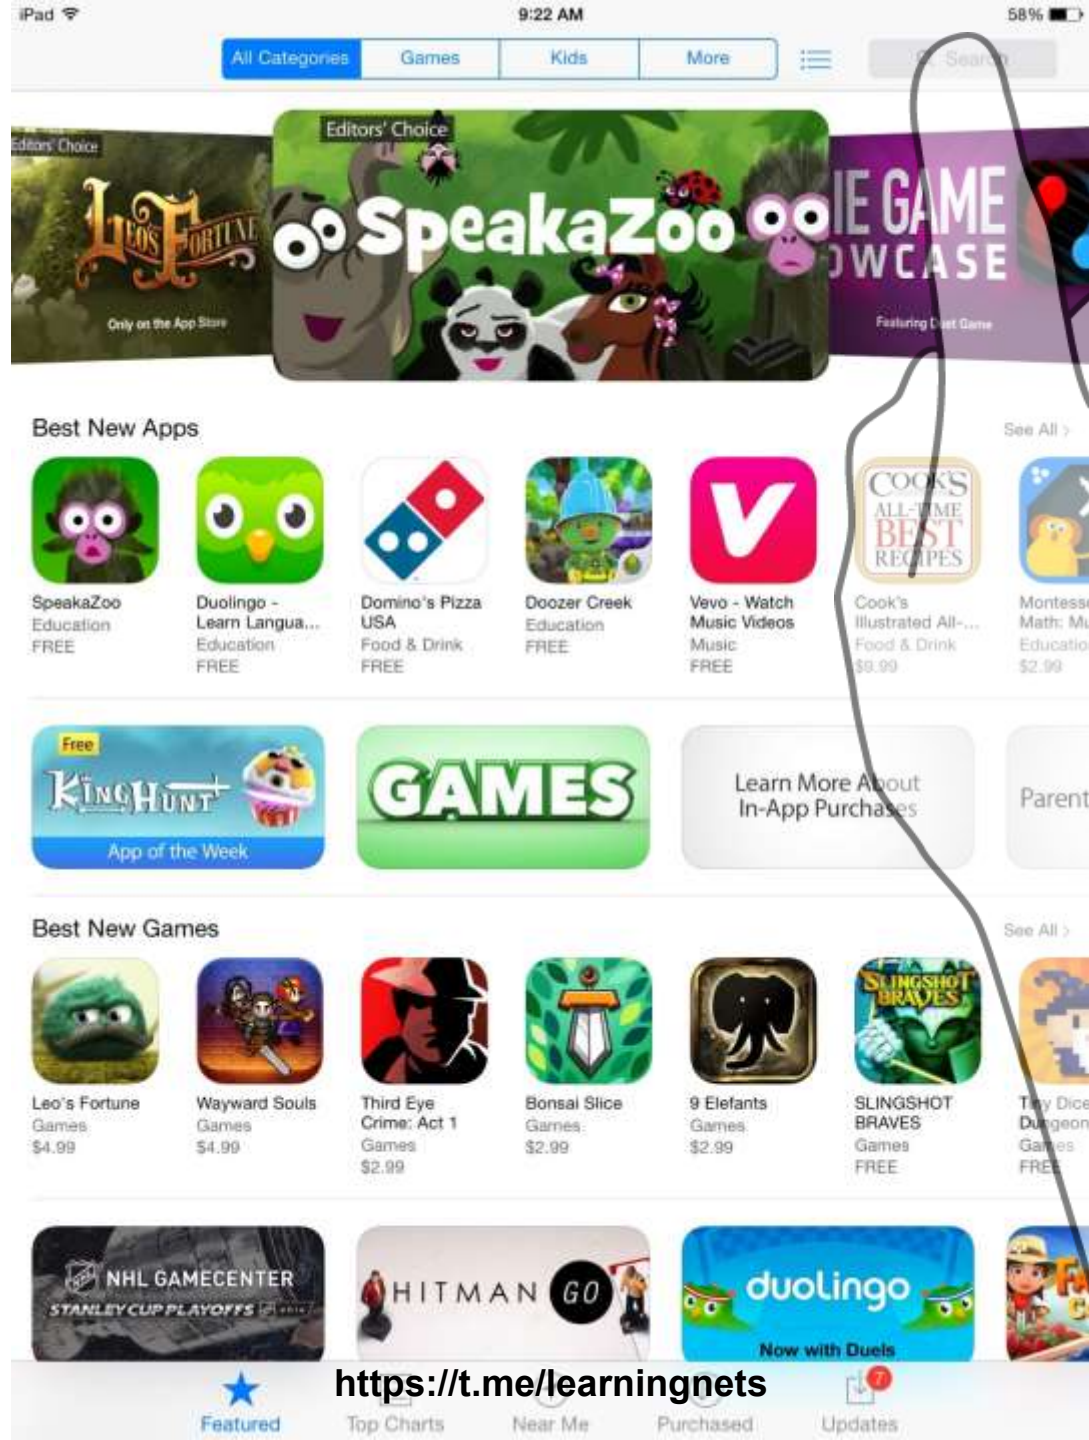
iPad 9:22 AM 58%

All Categories Games Kids More

Search

Editors' Choice
Leo's Fortune
Only on the App Store

Editors' Choice
SpeakaZoo

IE GAME
WCASE
Featuring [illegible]t Game

Best New Apps
See All >

SpeakaZoo
Education
FREE

Duolingo - Learn Langua...
Education
FREE

Domino's Pizza USA
Food & Drink
FREE

Doozer Creek
Education
FREE

Vevo - Watch Music Videos
Music
FREE

Cook's Illustrated All-...
Food & Drink
$9.99

Montess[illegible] Math: M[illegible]
Educatio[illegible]
$2.99

Free
KingHunt
App of the Week

GAMES

Learn More About In-App Purchases

Parent

Best New Games
See All >

Leo's Fortune
Games
$4.99

Wayward Souls
Games
$4.99

Third Eye Crime: Act 1
Games
$2.99

Bonsai Slice
Games
$2.99

9 Elefants
Games
$2.99

SLINGSHOT BRAVES
Games
FREE

T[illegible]y Dice Du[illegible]geon
Ga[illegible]es
FRE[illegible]

NHL GAMECENTER
STANLEY CUP PLAYOFFS

HITMAN GO

duolingo
Now with Duels

https://t.me/learningnets

Featured Top Charts Near Me Purchased Updates 7